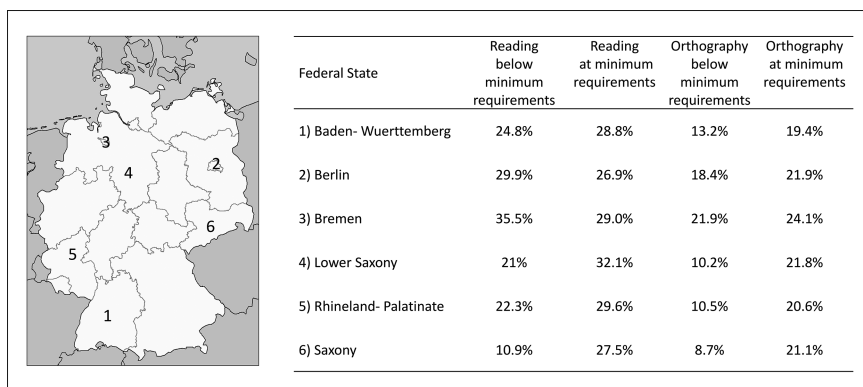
3
2
4
6
5
1

| Federal State | Reading below minimum requirements | Reading at minimum requirements | Orthography below minimum requirements | Orthography at minimum requirements |
|---|---|---|---|---|
| 1) Baden- Wuerttemberg | 24.8% | 28.8% | 13.2% | 19.4% |
| 2) Berlin | 29.9% | 26.9% | 18.4% | 21.9% |
| 3) Bremen | 35.5% | 29.0% | 21.9% | 24.1% |
| 4) Lower Saxony | 21% | 32.1% | 10.2% | 21.8% |
| 5) Rhineland- Palatinate | 22.3% | 29.6% | 10.5% | 20.6% |
| 6) Saxony | 10.9% | 27.5% | 8.7% | 21.1% |